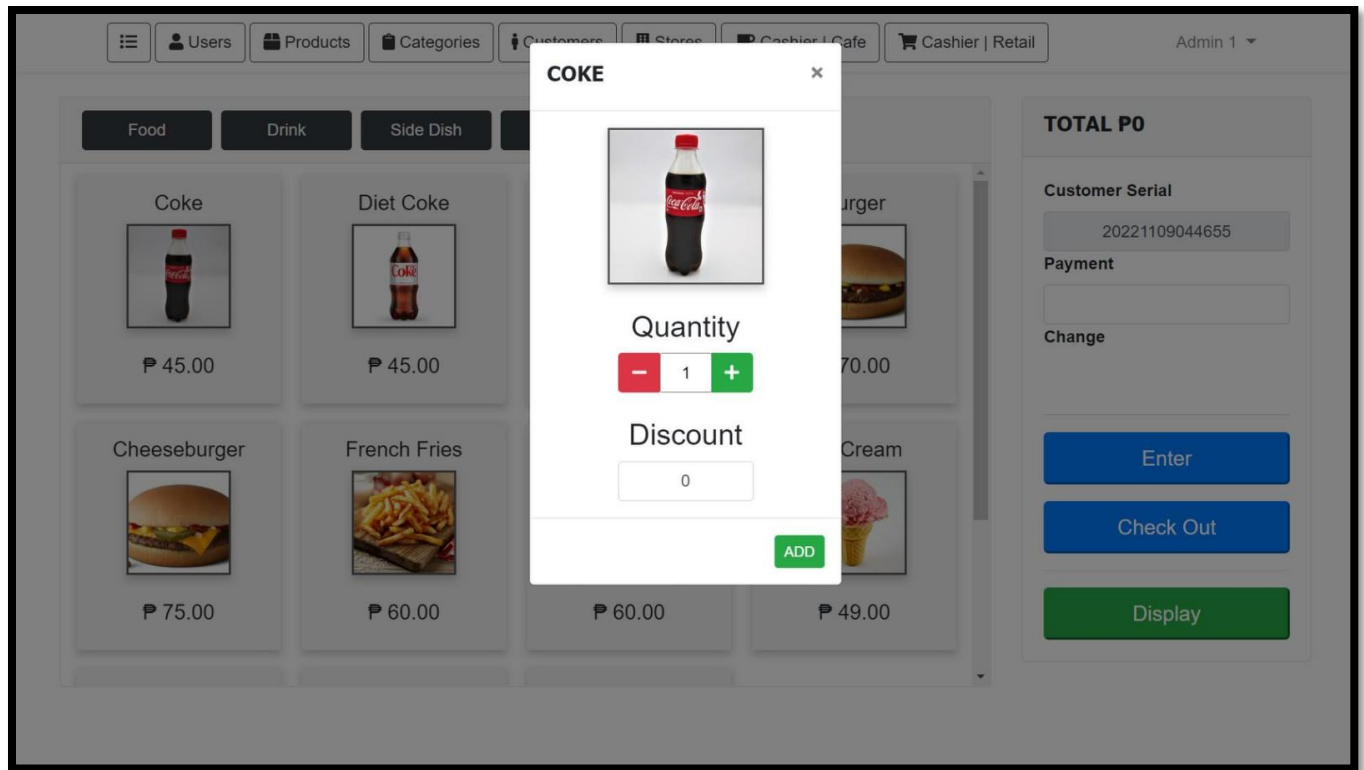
Users | Products | Categories | Customers | Stores | Cashier | Cafe | Cashier | Retail

Admin 1

Food | Drink | Side Dish

Coke
₱ 45.00

Diet Coke
₱ 45.00

urger
70.00

Cheeseburger
₱ 75.00

French Fries
₱ 60.00

₱ 60.00

Cream
₱ 49.00

COKE ×

Quantity
− 1 +

Discount
0

ADD

TOTAL P0

Customer Serial
20221109044655

Payment

Change

Enter

Check Out

Display